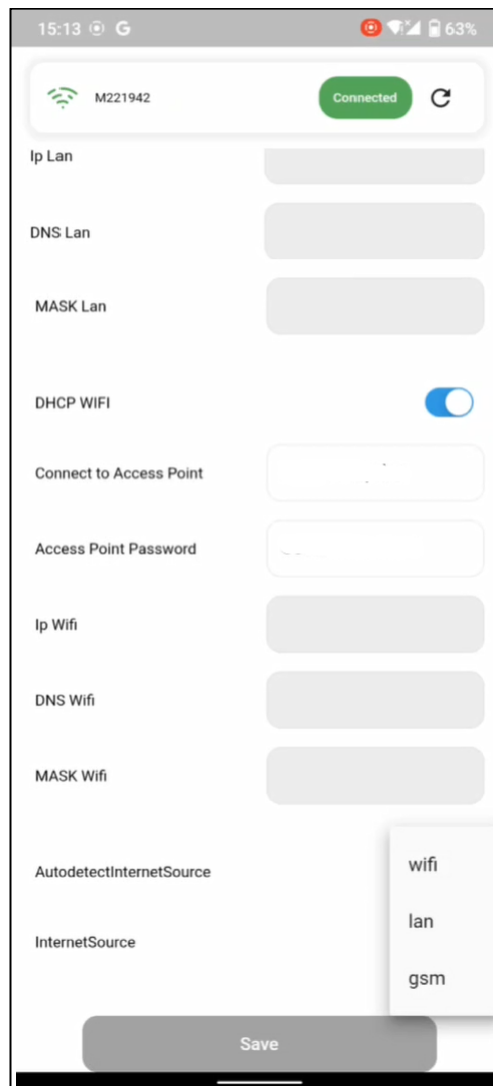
15:13 G 63%

M221942 Connected

Ip Lan

DNS Lan

MASK Lan

DHCP WIFI

Connect to Access Point

Access Point Password

Ip Wifi

DNS Wifi

MASK Wifi

AutodetectInternetSource

InternetSource

wifi

lan

gsm

Save